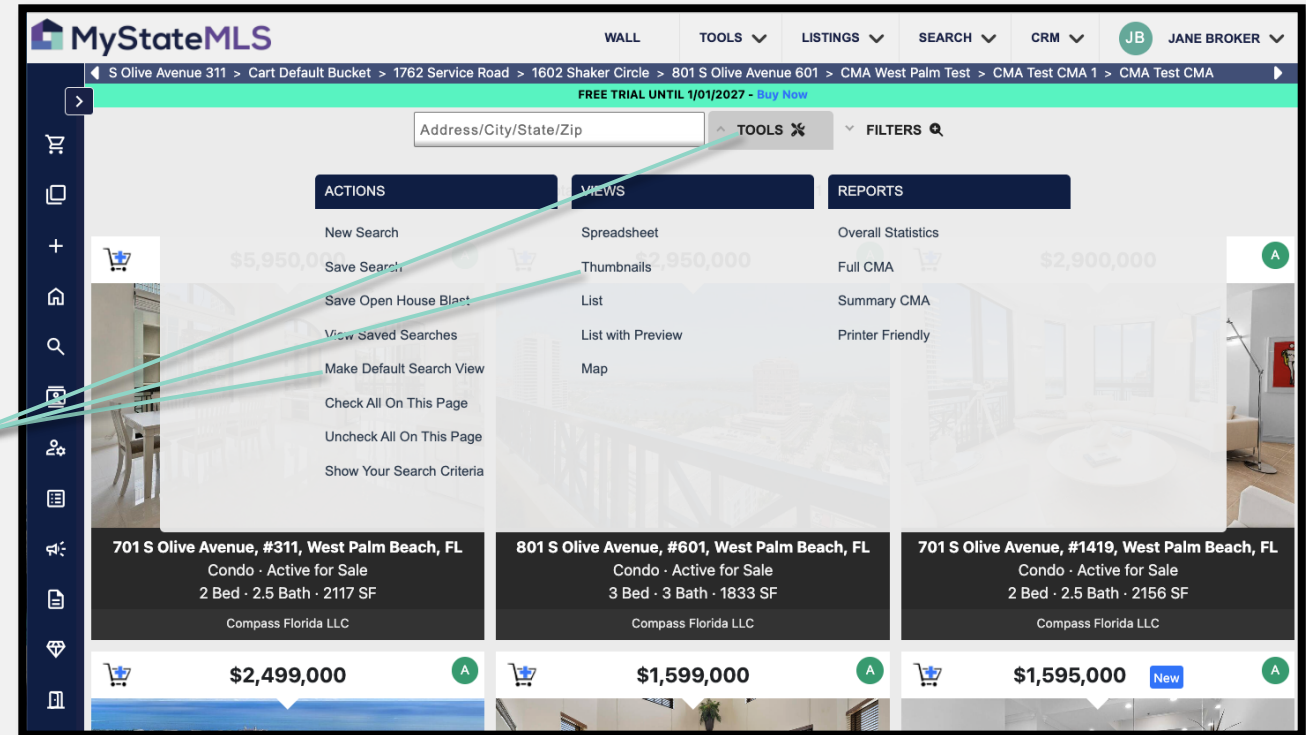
MyStateMLS

WALL TOOLS LISTINGS SEARCH CRM JB JANE BROKER

S Olive Avenue 311 > Cart Default Bucket > 1762 Service Road > 1602 Shaker Circle > 801 S Olive Avenue 601 > CMA West Palm Test > CMA Test CMA 1 > CMA Test CMA

FREE TRIAL UNTIL 1/01/2027 - Buy Now

Address/City/State/Zip

TOOLS

FILTERS

ACTIONS

New Search
Save Search
Save Open House Blast
View Saved Searches
Make Default Search View
Check All On This Page
Uncheck All On This Page
Show Your Search Criteria

VIEWS

Spreadsheet
Thumbnails
List
List with Preview
Map

REPORTS

Overall Statistics
Full CMA
Summary CMA
Printer Friendly

$5,950,000

$2,950,000

$2,900,000

A

701 S Olive Avenue, #311, West Palm Beach, FL
Condo · Active for Sale
2 Bed · 2.5 Bath · 2117 SF
Compass Florida LLC

801 S Olive Avenue, #601, West Palm Beach, FL
Condo · Active for Sale
3 Bed · 3 Bath · 1833 SF
Compass Florida LLC

701 S Olive Avenue, #1419, West Palm Beach, FL
Condo · Active for Sale
2 Bed · 2.5 Bath · 2156 SF
Compass Florida LLC

$2,499,000 A

$1,599,000 A

$1,595,000 New A